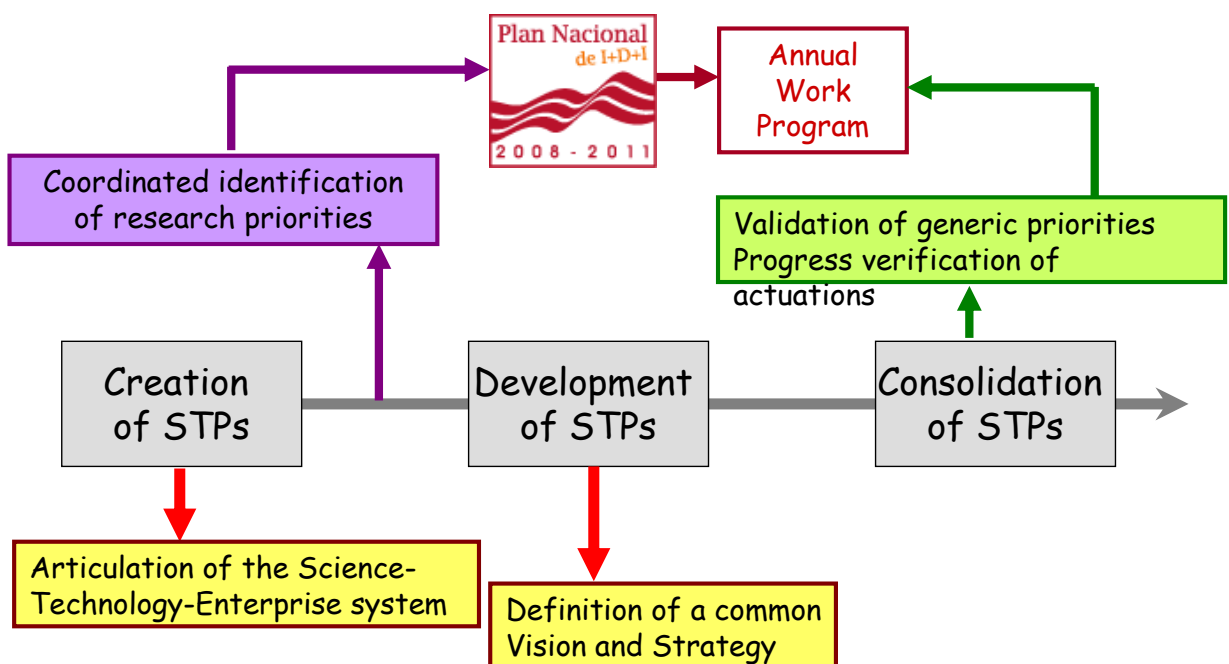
Plan Nacional
de I+D+I
2008 - 2011

Annual Work Program

Coordinated identification of research priorities

Validation of generic priorities
Progress verification of actuations

Creation of STPs

Development of STPs

Consolidation of STPs

Articulation of the Science-Technology-Enterprise system

Definition of a common Vision and Strategy